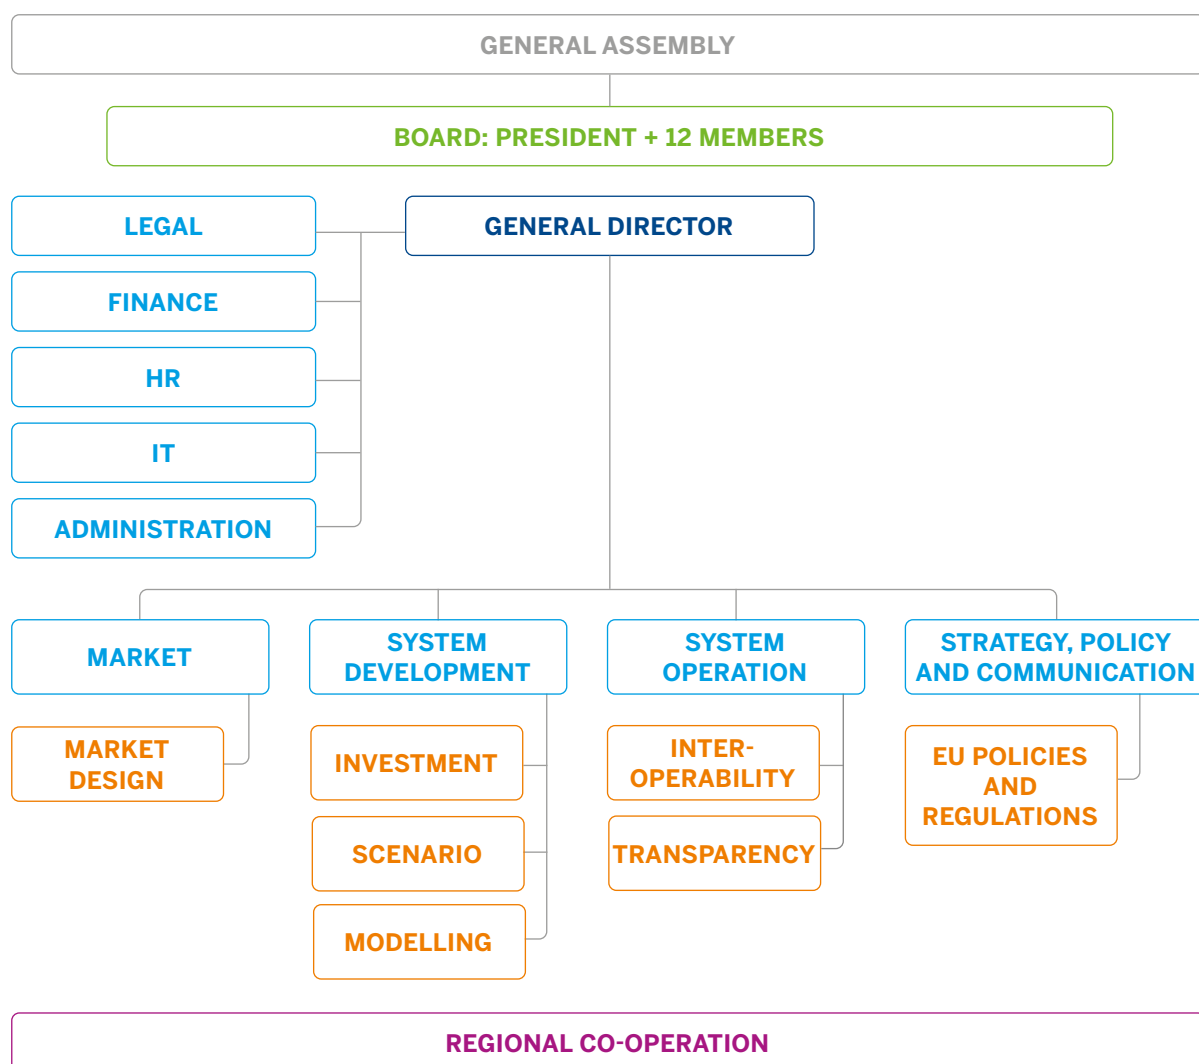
GENERAL ASSEMBLY

BOARD: PRESIDENT + 12 MEMBERS

LEGAL

FINANCE

HR

IT

ADMINISTRATION

GENERAL DIRECTOR

MARKET

MARKET DESIGN

SYSTEM DEVELOPMENT

INVESTMENT

SCENARIO

MODELLING

SYSTEM OPERATION

INTER-OPERABILITY

TRANSPARENCY

STRATEGY, POLICY AND COMMUNICATION

EU POLICIES AND REGULATIONS

REGIONAL CO-OPERATION